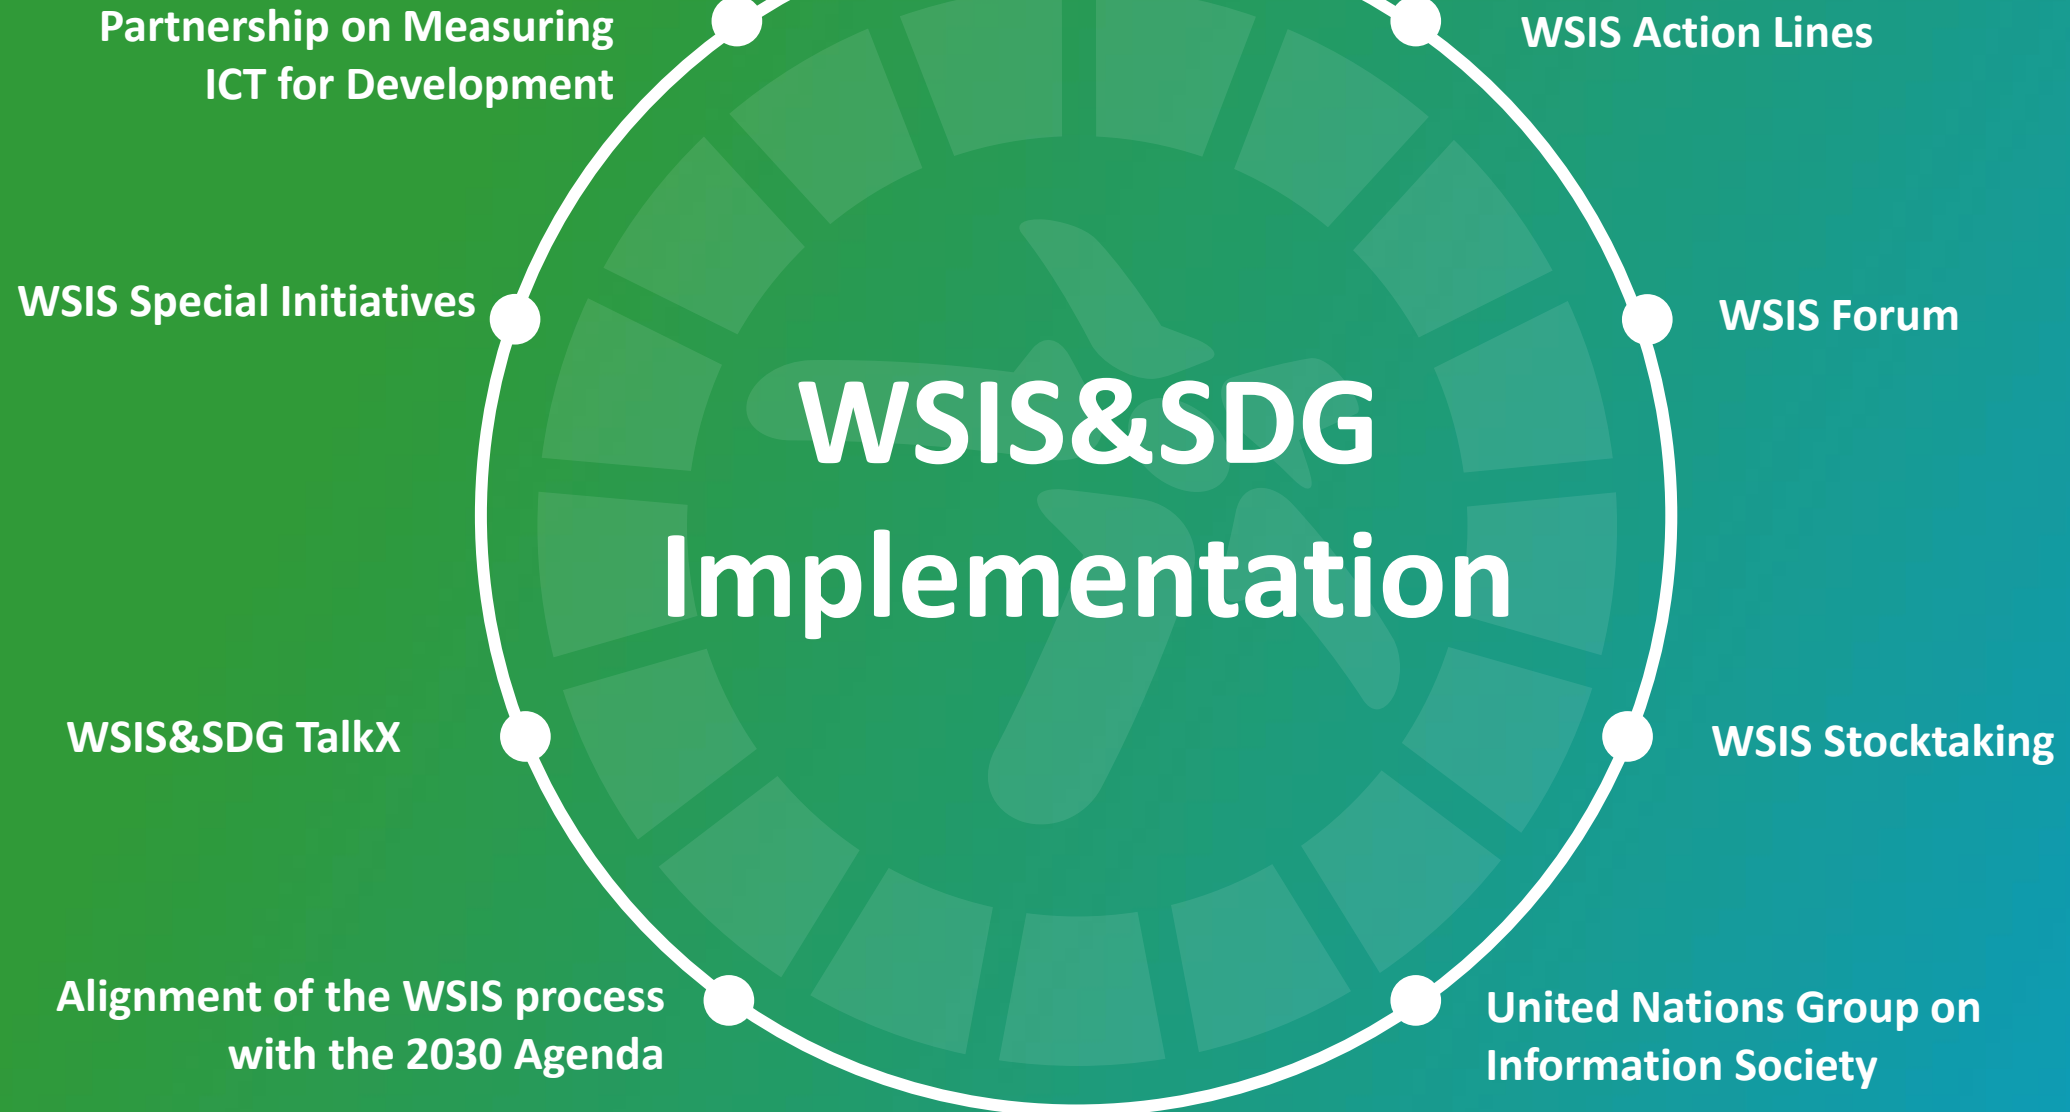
Partnership on Measuring ICT for Development

WSIS Action Lines

WSIS Special Initiatives

WSIS Forum

WSIS&SDG Implementation

WSIS&SDG TalkX

WSIS Stocktaking

Alignment of the WSIS process with the 2030 Agenda

United Nations Group on Information Society